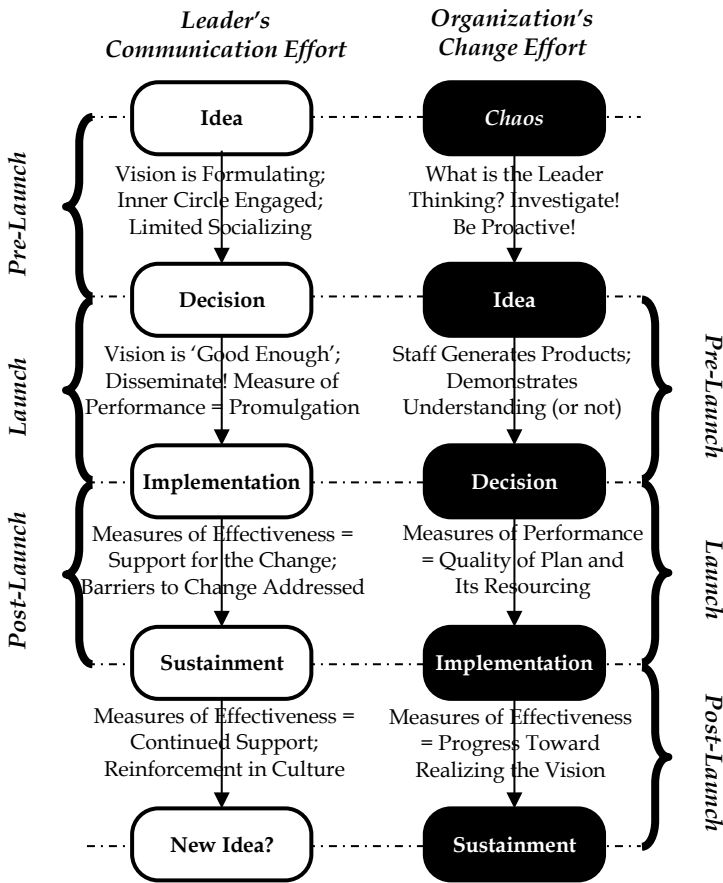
Leader's Communication Effort

Organization's Change Effort

Pre-Launch

Idea

Vision is Formulating; Inner Circle Engaged; Limited Socializing

Chaos

What is the Leader Thinking? Investigate! Be Proactive!

Launch

Decision

Vision is 'Good Enough'; Disseminate! Measure of Performance = Promulgation

Idea

Staff Generates Products; Demonstrates Understanding (or not)

Pre-Launch

Post-Launch

Implementation

Measures of Effectiveness = Support for the Change; Barriers to Change Addressed

Decision

Measures of Performance = Quality of Plan and Its Resourcing

Launch

Sustainment

Measures of Effectiveness = Continued Support; Reinforcement in Culture

Implementation

Measures of Effectiveness = Progress Toward Realizing the Vision

Post-Launch

New Idea?

Sustainment